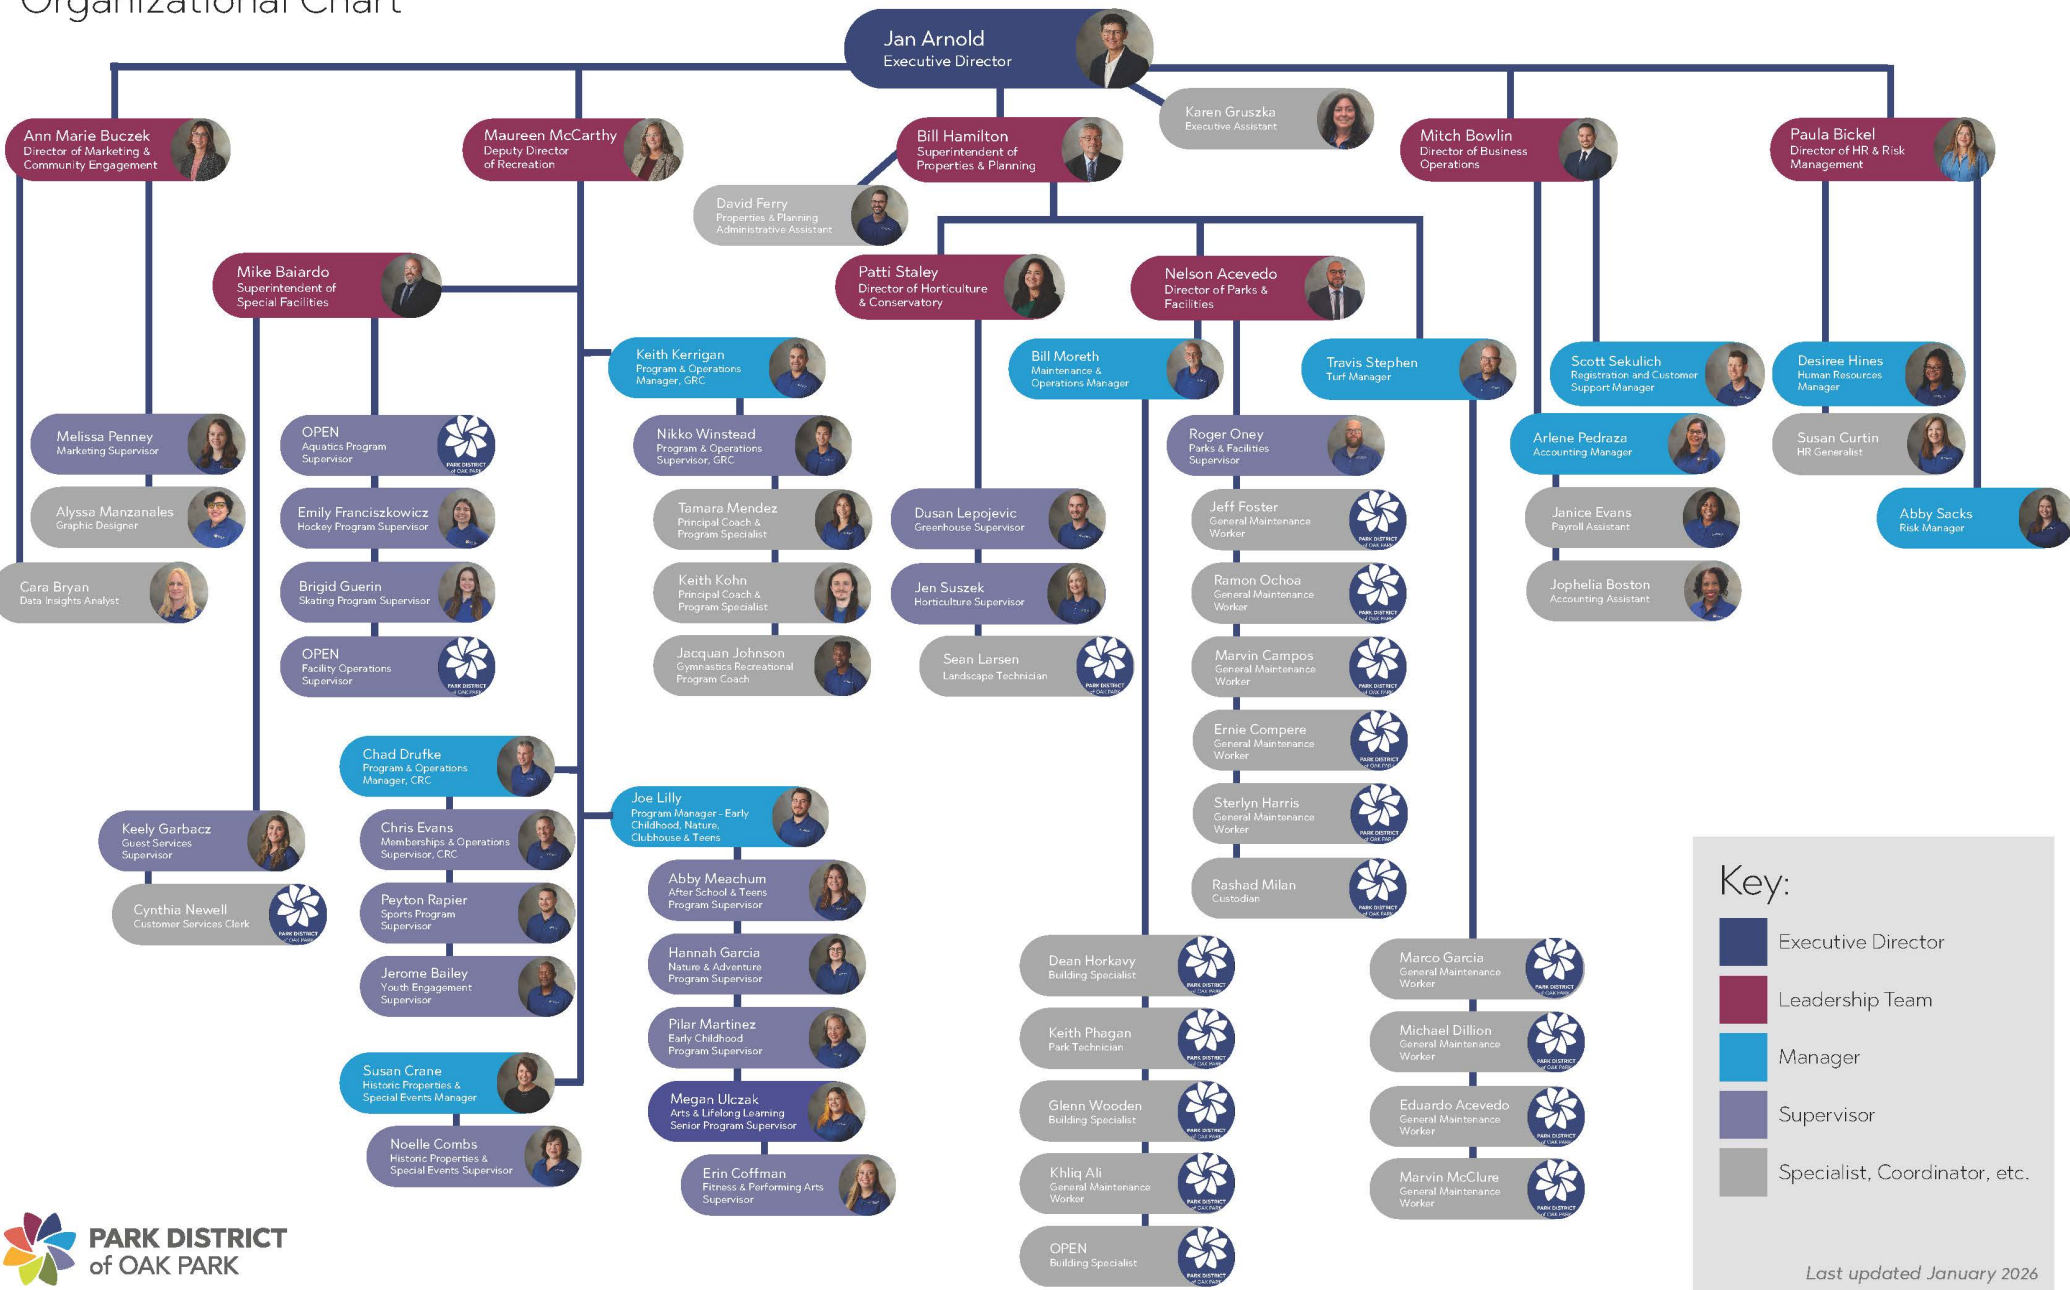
Organizational Chart

Jan Arnold
Executive Director

Karen Gruszka
Executive Assistant

Ann Marie Buczek
Director of Marketing & Community Engagement

Maureen McCarthy
Deputy Director of Recreation

Bill Hamilton
Superintendent of Properties & Planning

Mitch Bowlin
Director of Business Operations

Paula Bickel
Director of HR & Risk Management

David Ferry
Properties & Planning Administrative Assistant

Mike Baiardo
Superintendent of Special Facilities

Patti Staley
Director of Horticulture & Conservatory

Nelson Acevedo
Director of Parks & Facilities

Keith Kerrigan
Program & Operations Manager, GRC

Bill Moreth
Maintenance & Operations Manager

Travis Stephen
Turf Manager

Scott Sekulich
Registration and Customer Support Manager

Desiree Hines
Human Resources Manager

Melissa Penney
Marketing Supervisor

OPEN
Aquatics Program Supervisor

Nikko Winstead
Program & Operations Supervisor, GRC

Roger Oney
Parks & Facilities Supervisor

Arlene Pedraza
Accounting Manager

Susan Curtin
HR Generalist

Alyssa Manzanales
Graphic Designer

Emily Franciszkowicz
Hockey Program Supervisor

Tamara Mendez
Principal Coach & Program Specialist

Dusan Lepojevic
Greenhouse Supervisor

Jeff Foster
General Maintenance Worker

Janice Evans
Payroll Assistant

Abby Sacks
Risk Manager

Cara Bryan
Data Insights Analyst

Brigid Guerin
Skating Program Supervisor

Keith Kohn
Principal Coach & Program Specialist

Jen Suszek
Horticulture Supervisor

Ramon Ochoa
General Maintenance Worker

Jophelia Boston
Accounting Assistant

OPEN
Facility Operations Supervisor

Jacquan Johnson
Gymnastics Recreational Program Coach

Sean Larsen
Landscape Technician

Marvin Campos
General Maintenance Worker

Ernie Compere
General Maintenance Worker

Chad Drufke
Program & Operations Manager, CRC

Joe Lilly
Program Manager - Early Childhood, Nature, Clubhouse & Teens

Sterlyn Harris
General Maintenance Worker

Keely Garbacz
Guest Services Supervisor

Chris Evans
Memberships & Operations Supervisor, CRC

Abby Meachum
After School & Teens Program Supervisor

Rashad Milan
Custodian

Cynthia Newell
Customer Services Clerk

Peyton Rapier
Sports Program Supervisor

Hannah Garcia
Nature & Adventure Program Supervisor

Dean Horkavy
Building Specialist

Marco Garcia
General Maintenance Worker

Jerome Bailey
Youth Engagement Supervisor

Pilar Martinez
Early Childhood Program Supervisor

Keith Phagan
Park Technician

Michael Dillion
General Maintenance Worker

Susan Crane
Historic Properties & Special Events Manager

Megan Ulczak
Arts & Lifelong Learning Senior Program Supervisor

Glenn Wooden
Building Specialist

Eduardo Acevedo
General Maintenance Worker

Noelle Combs
Historic Properties & Special Events Supervisor

Erin Coffman
Fitness & Performing Arts Supervisor

Khliq Ali
General Maintenance Worker

Marvin McClure
General Maintenance Worker

OPEN
Building Specialist

Key:
Executive Director
Leadership Team
Manager
Supervisor
Specialist, Coordinator, etc.

Last updated January 2026

PARK DISTRICT of OAK PARK